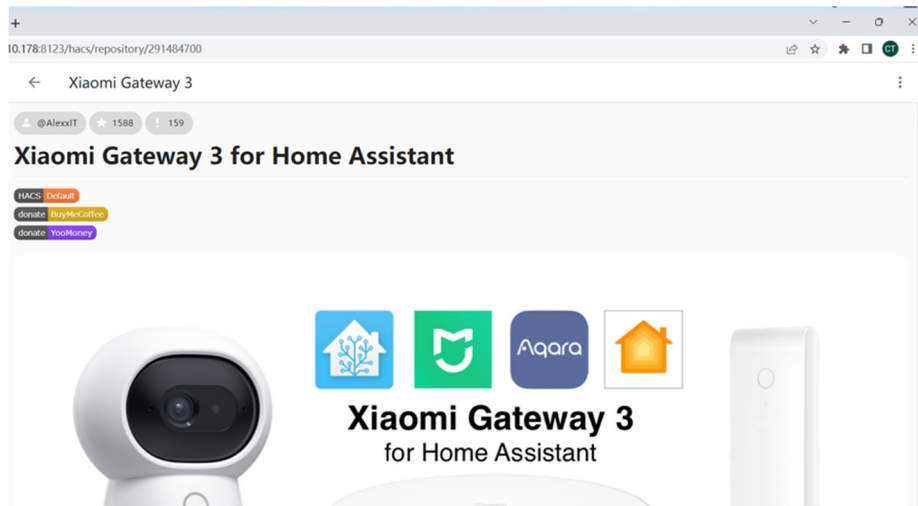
+
10.178:8123/hacs/repository/291484700
CT
Xiaomi Gateway 3
@AlexxIT 1588 159
Xiaomi Gateway 3 for Home Assistant
HACS Default
donate BuyMeCoffee
donate YooMoney
Aqara
Xiaomi Gateway 3
for Home Assistant